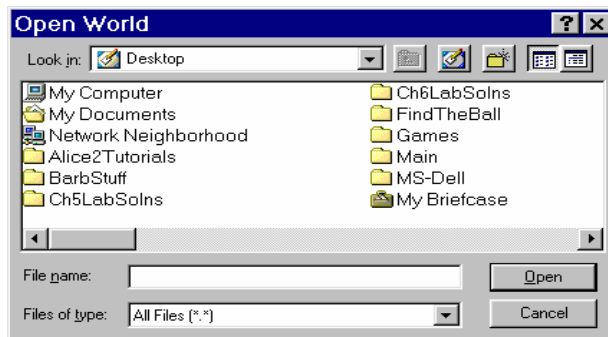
Open World

Look in: Desktop

My Computer
My Documents
Network Neighborhood
Alice2Tutorials
BarbStuff
Ch5LabSolns

Ch6LabSolns
FindTheBall
Games
Main
MS-Dell
My Briefcase

File name:
Files of type: All Files (*.*)

Open
Cancel